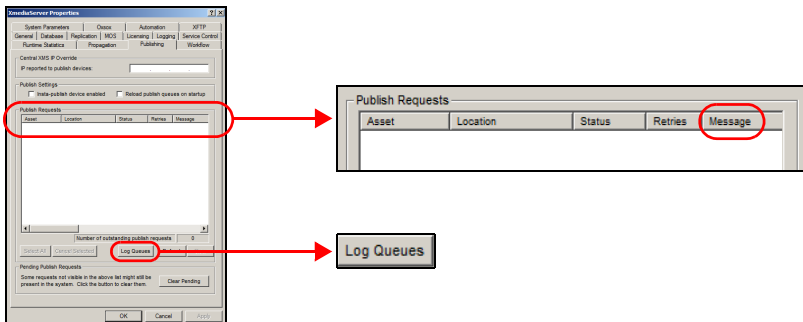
XmediaServer Properties

System Parameters | Ossox | Automation | XFTP
General | Database | Replication | MOS | Licensing | Logging | Service Control
Runtime Statistics | Propagation | Publishing | Workflow

Central XMS IP Override
IP reported to publish devices:

Publish Settings
Insta-publish device enabled
Reload publish queues on startup

Publish Requests

| Asset | Location | Status | Retries | Message |
|---|---|---|---|---|

Number of outstanding publish requests: 0

Select All | Cancel Selection | Log Queues | Refresh

Pending Publish Requests
Some requests not visible in the above list might still be present in the system. Click the button to clear them.
Clear Pending

OK | Cancel | Apply

Publish Requests

| Asset | Location | Status | Retries | Message |
|---|---|---|---|---|

Log Queues